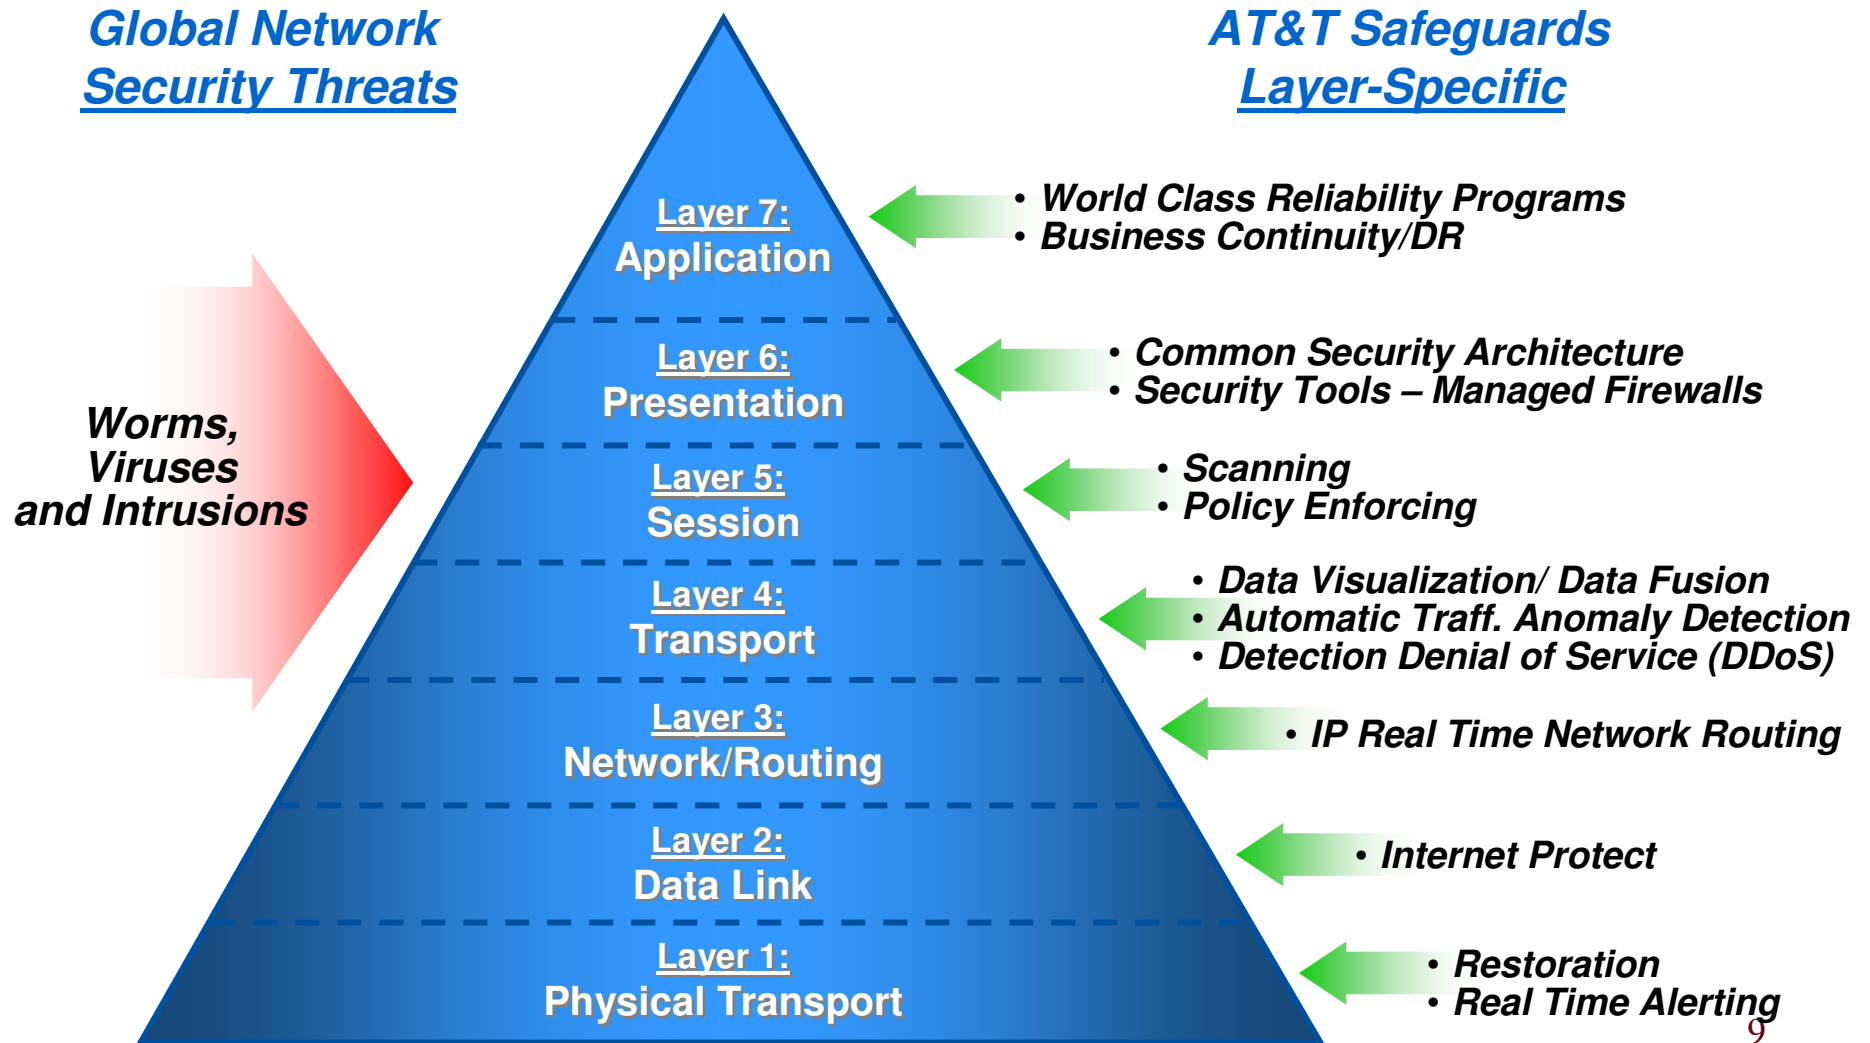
Global Network Security Threats

AT&T Safeguards Layer-Specific

Worms, Viruses and Intrusions

Layer 7: Application

• World Class Reliability Programs
• Business Continuity/DR

Layer 6: Presentation

• Common Security Architecture
• Security Tools – Managed Firewalls

Layer 5: Session

• Scanning
• Policy Enforcing

Layer 4: Transport

• Data Visualization/ Data Fusion
• Automatic Traff. Anomaly Detection
• Detection Denial of Service (DDoS)

Layer 3: Network/Routing

• IP Real Time Network Routing

Layer 2: Data Link

• Internet Protect

Layer 1: Physical Transport

• Restoration
• Real Time Alerting

9